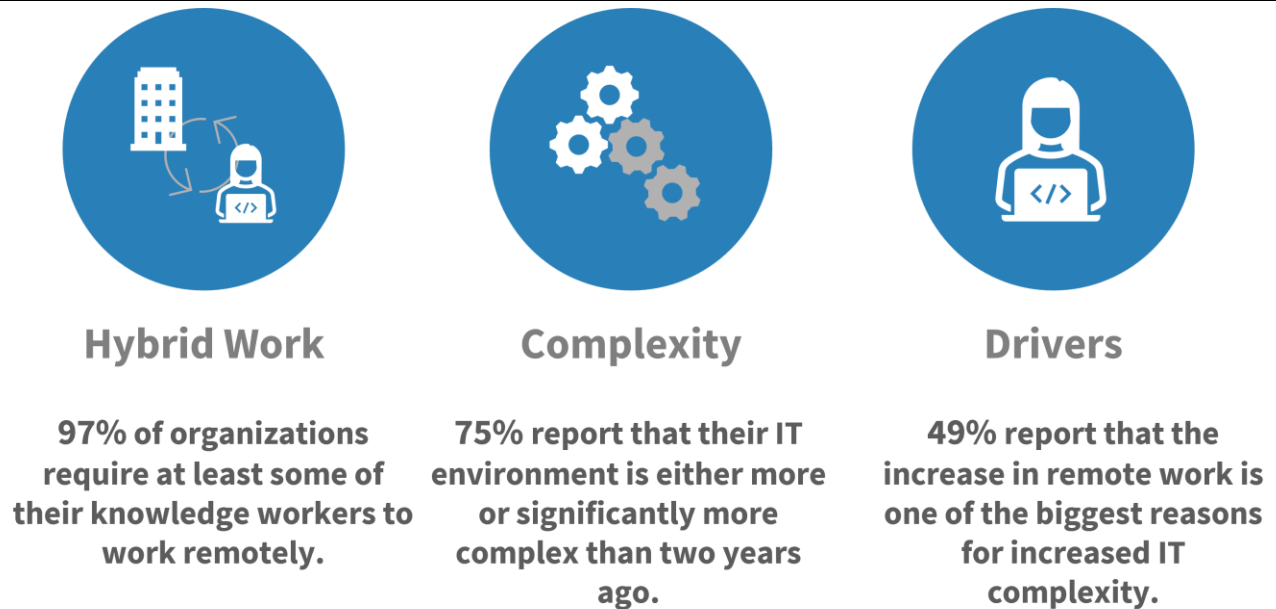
</>

Hybrid Work

97% of organizations require at least some of their knowledge workers to work remotely.

Complexity

75% report that their IT environment is either more or significantly more complex than two years ago.

</>

Drivers

49% report that the increase in remote work is one of the biggest reasons for increased IT complexity.